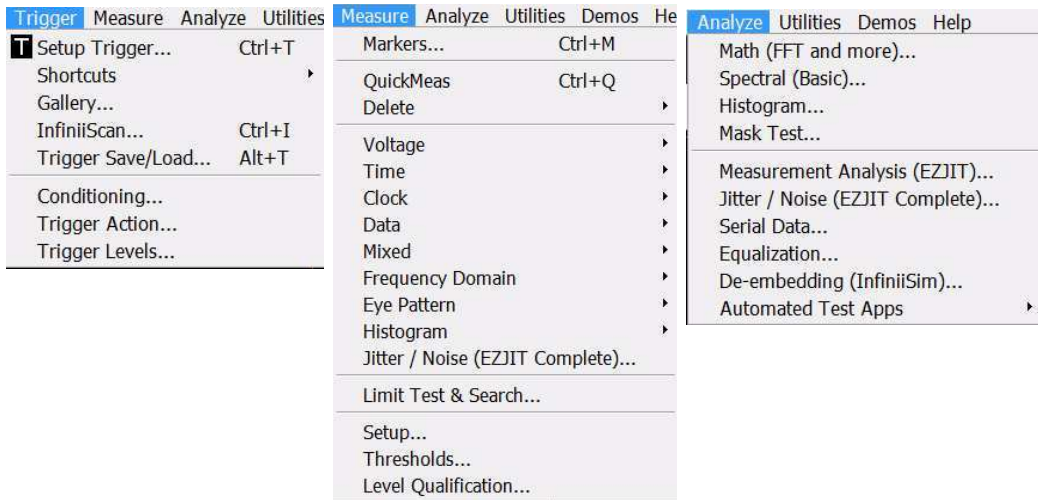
Trigger Measure Analyze Utilities
T Setup Trigger... Ctrl+T
Shortcuts
Gallery...
InfiniiScan... Ctrl+I
Trigger Save/Load... Alt+T
Conditioning...
Trigger Action...
Trigger Levels...

Measure Analyze Utilities Demos He
Markers... Ctrl+M
QuickMeas Ctrl+Q
Delete
Voltage
Time
Clock
Data
Mixed
Frequency Domain
Eye Pattern
Histogram
Jitter / Noise (EZJIT Complete)...
Limit Test & Search...
Setup...
Thresholds...
Level Qualification...

Analyze Utilities Demos Help
Math (FFT and more)...
Spectral (Basic)...
Histogram...
Mask Test...
Measurement Analysis (EZJIT)...
Jitter / Noise (EZJIT Complete)...
Serial Data...
Equalization...
De-embedding (InfiniiSim)...
Automated Test Apps